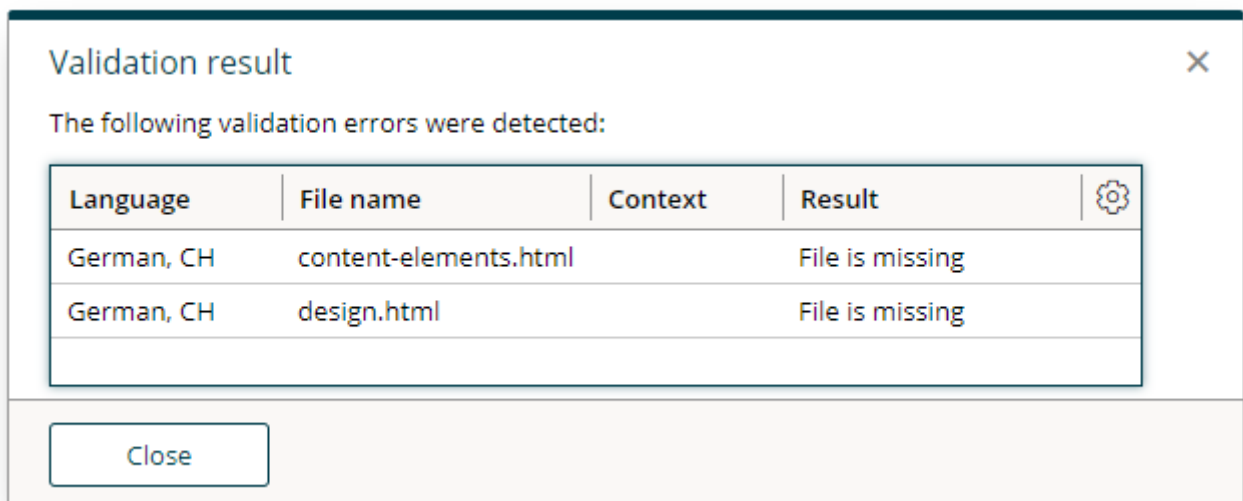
Validation result

×

The following validation errors were detected:

| Language | File name | Context | Result |
|---|---|---|---|
| German, CH | content-elements.html | | File is missing |
| German, CH | design.html | | File is missing |

Close